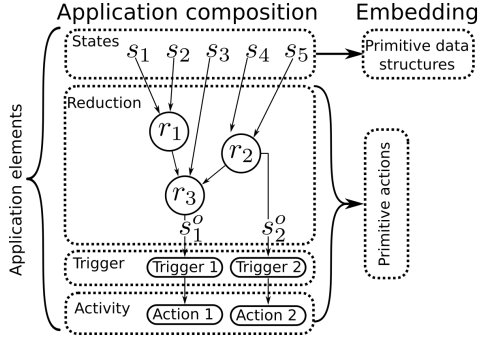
Application composition

Embedding

Application elements

States

$s_1$ $s_2$ $s_3$ $s_4$ $s_5$

Primitive data structures

Reduction

$r_1$

$r_2$

$r_3$

$s_1^o$ $s_2^o$

Primitive actions

Trigger

Trigger 1

Trigger 2

Activity

Action 1

Action 2